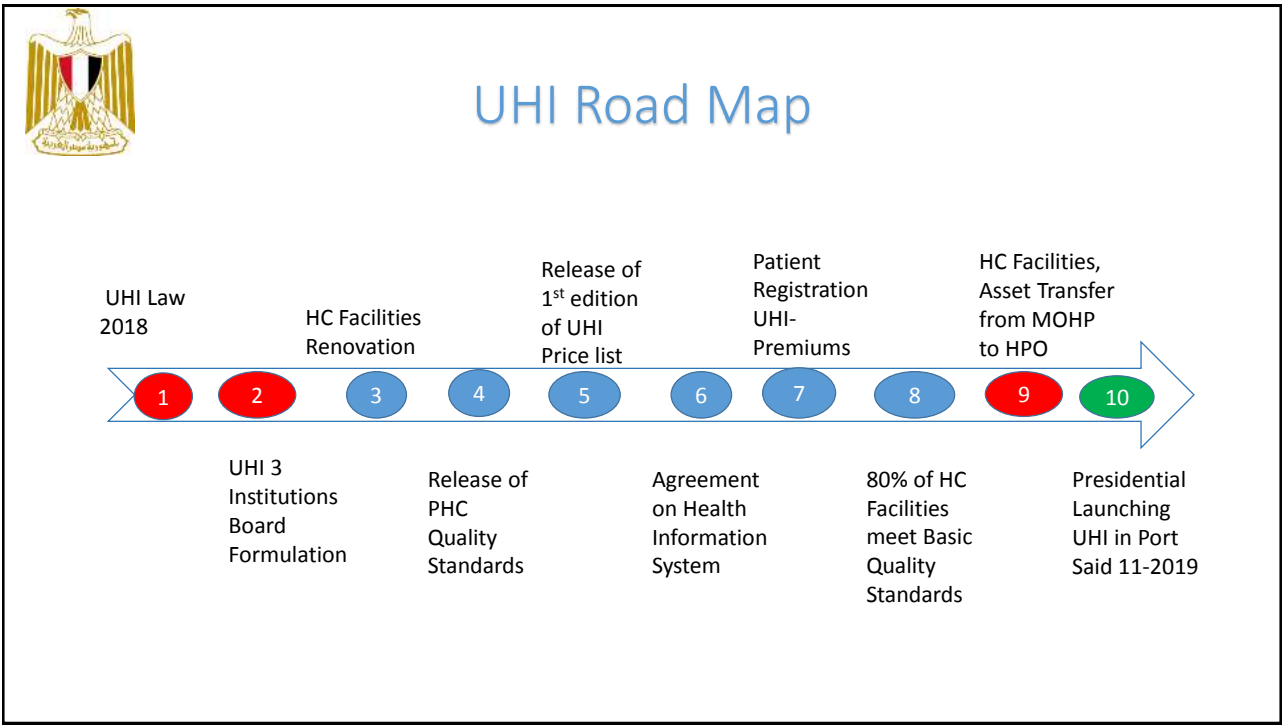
UHI Road Map

UHI Law 2018

HC Facilities Renovation

Release of $1^{st}$ edition of UHI Price list

Patient Registration UHI-Premiums

HC Facilities, Asset Transfer from MOHP to HPO

1 2 3 4 5 6 7 8 9 10

UHI 3 Institutions Board Formulation

Release of PHC Quality Standards

Agreement on Health Information System

80% of HC Facilities meet Basic Quality Standards

Presidential Launching UHI in Port Said 11-2019